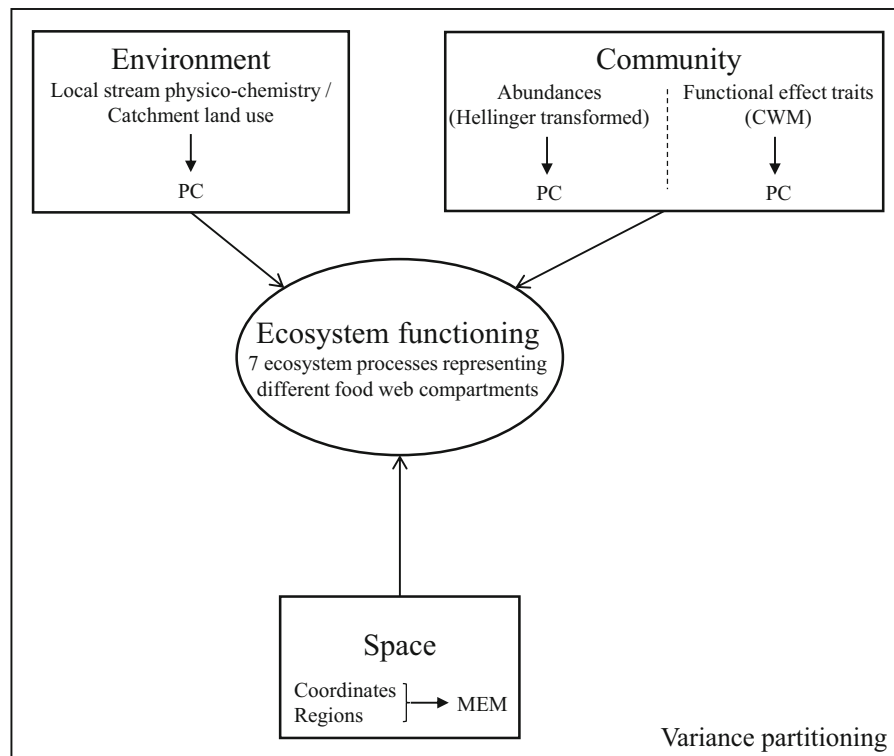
Environment
Local stream physico-chemistry / Catchment land use
PC

Community
Abundances (Hellinger transformed)
PC
Functional effect traits (CWM)
PC

Ecosystem functioning
7 ecosystem processes representing different food web compartments

Space
Coordinates
Regions
MEM

Variance partitioning